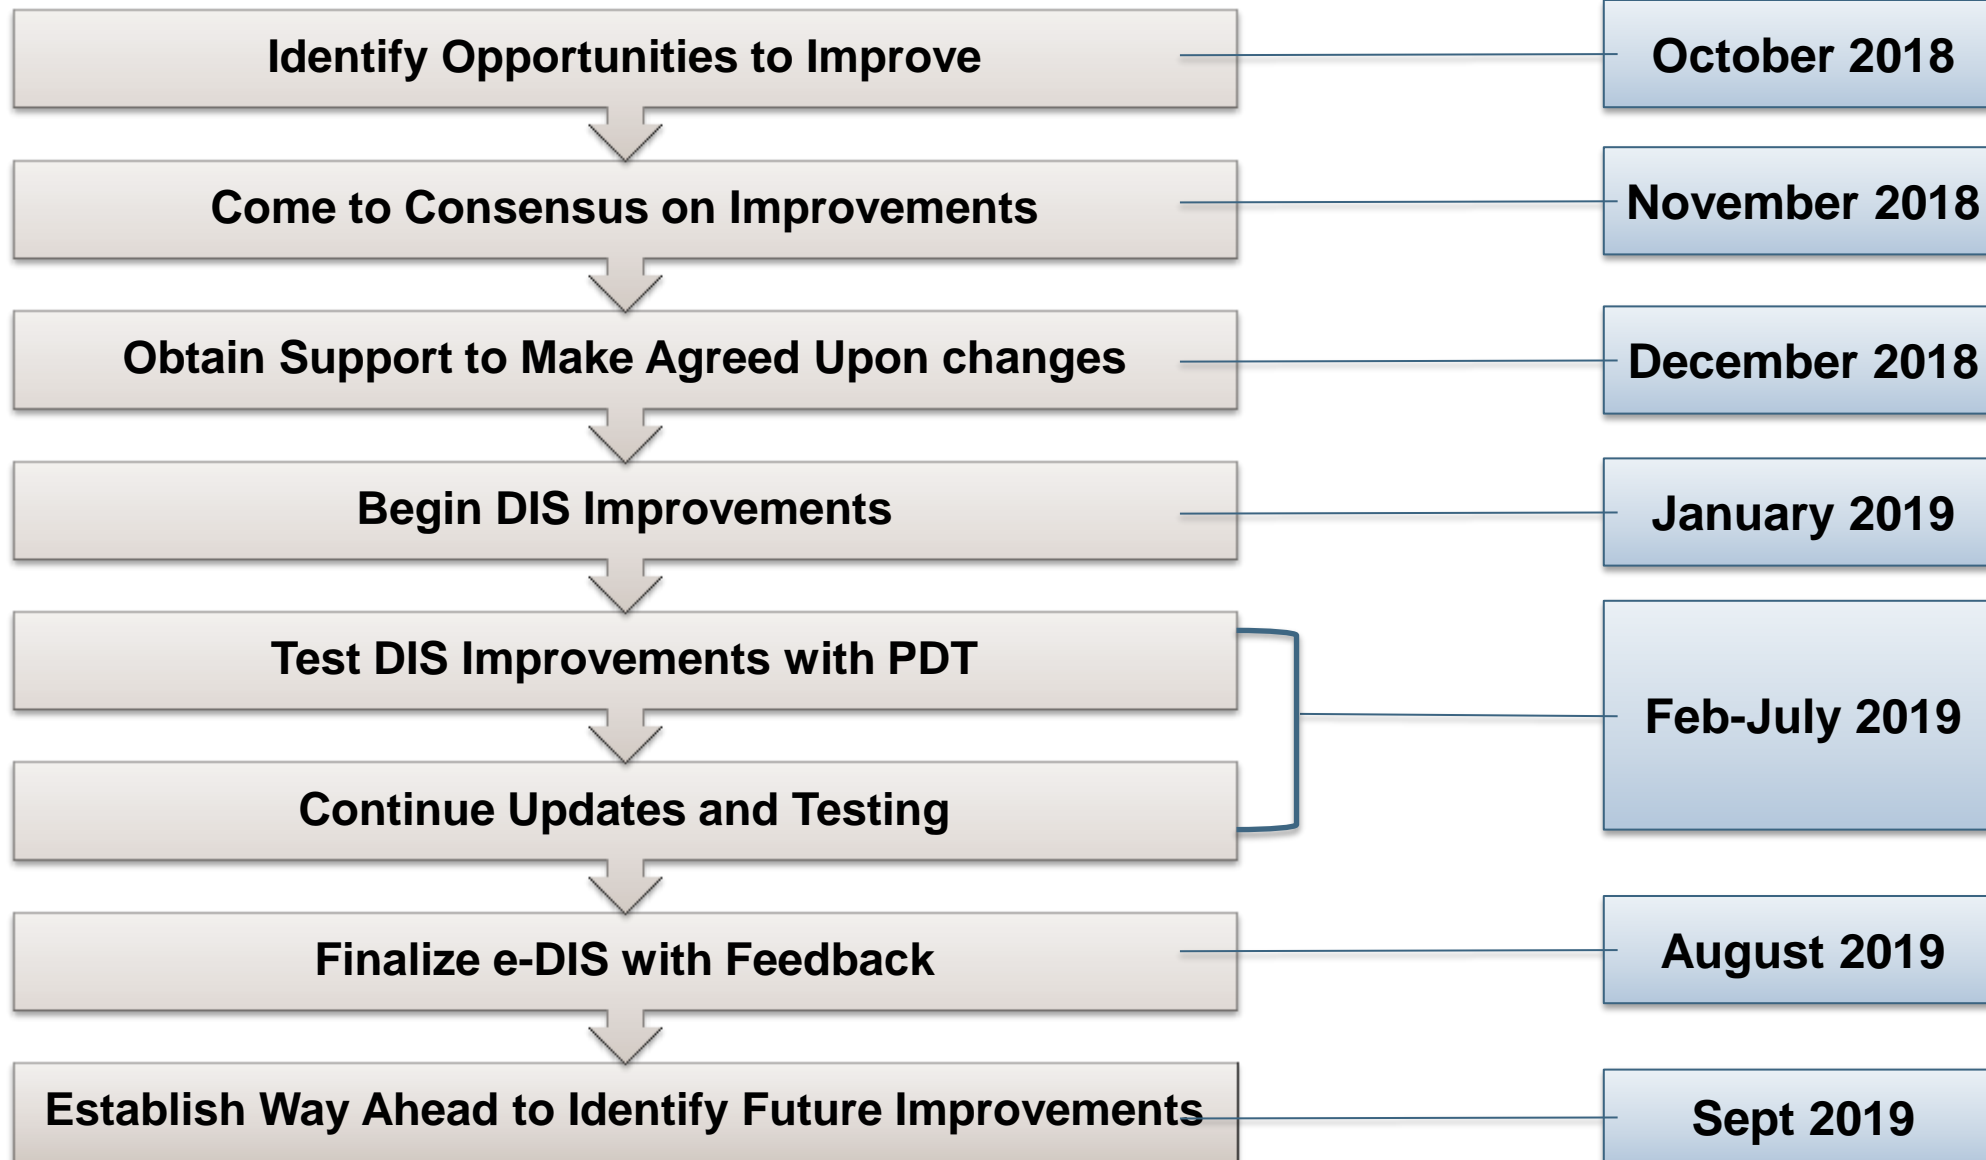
Identify Opportunities to Improve

October 2018

Come to Consensus on Improvements

November 2018

Obtain Support to Make Agreed Upon changes

December 2018

Begin DIS Improvements

January 2019

Test DIS Improvements with PDT

Continue Updates and Testing

Feb-July 2019

Finalize e-DIS with Feedback

August 2019

Establish Way Ahead to Identify Future Improvements

Sept 2019